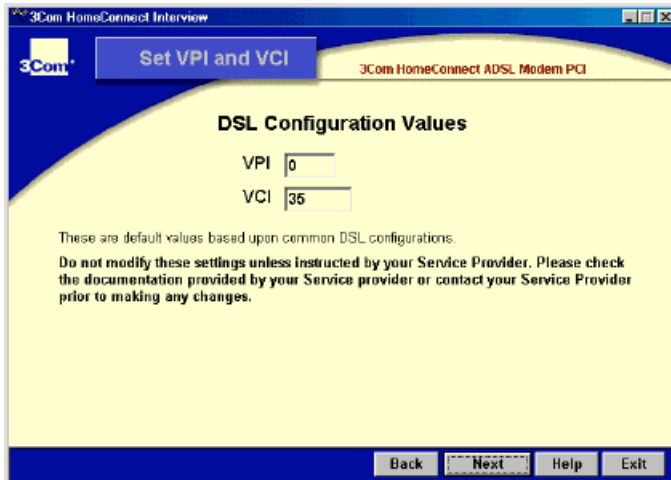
3Com HomeConnect Interview

3Com

Set VPI and VCI

3Com HomeConnect ADSL Modem PCI

DSL Configuration Values

VPI 0

VCI 35

These are default values based upon common DSL configurations.

Do not modify these settings unless instructed by your Service Provider. Please check the documentation provided by your Service provider or contact your Service Provider prior to making any changes.

Back Next Help Exit